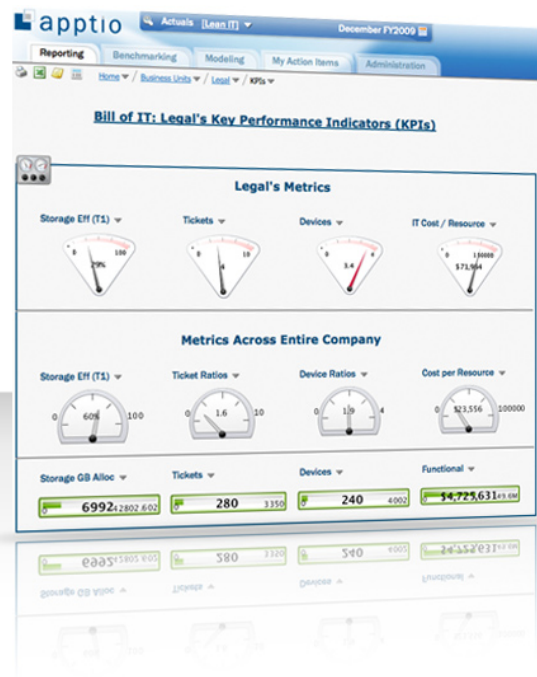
apptio

Actuals [Lean IT]

December FY2009

Reporting | Benchmarking | Modeling | My Action Items | Administration

Home / Business Units / Legal / KPIs

Bill of IT: Legal's Key Performance Indicators (KPIs)

Legal's Metrics

Storage Eff (T1)

0 100 79%

Tickets

0 10 4

Devices

0 6 3.4

IT Cost / Resource

0 100000 $71,964

Metrics Across Entire Company

Storage Eff (T1)

0 60% 100

Ticket Ratios

0 1.6 10

Device Ratios

0 1.9 4

Cost per Resource

0 $23,556 100000

Storage GB Alloc

0 6992 42802.602

Tickets

0 280 3350

Devices

0 240 4002

Functional

0 $4,725,631 49.6M